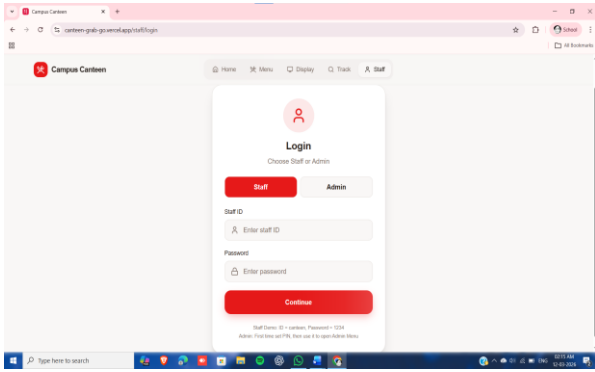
Campus Canteen ×  +

canteen-grab-go.vercel.app/staff/login

School

All Bookmarks

Campus Canteen

Home  Menu  Display  Track  Staff

Login

Choose Staff or Admin

Staff  Admin

Staff ID

Enter staff ID

Password

Enter password

Continue

Staff Demo: ID = canteen, Password = 1234

Admin: First time set PIN, then use it to open Admin Menu

Type here to search

ENG  10:15 AM  12-03-2026